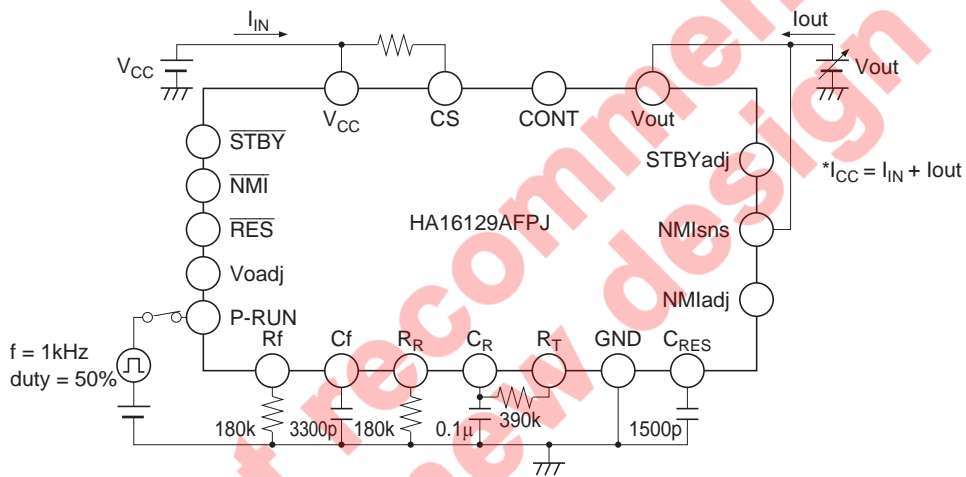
$I_{IN}$

Iout

$V_{CC}$

Vout

$V_{CC}$

CS

CONT

Vout

$\overline{STBY}$

STBYadj

$*I_{CC} = I_{IN} + Iout$

$\overline{NMI}$

$\overline{RES}$

HA16129AFPJ

NMIsns

Voadj

NMIadj

P-RUN

f = 1kHz
duty = 50%

Rf

Cf

$R_R$

$C_R$

$R_T$

GND

$C_{RES}$

180k

3300p

180k

0.1μ

390k

1500p

not recommended for new design